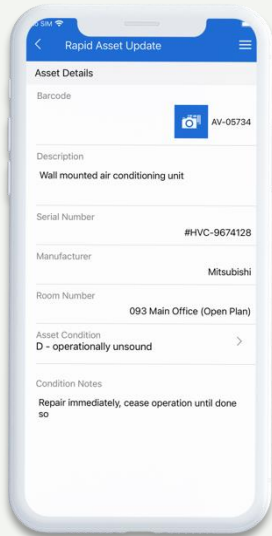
o SIM

Rapid Asset Update

Asset Details

Barcode

AV-05734

Description

Wall mounted air conditioning unit

Serial Number

#HVC-9674128

Manufacturer

Mitsubishi

Room Number

093 Main Office (Open Plan)

Asset Condition

D - operationally unsound

Condition Notes

Repair immediately, cease operation until done so